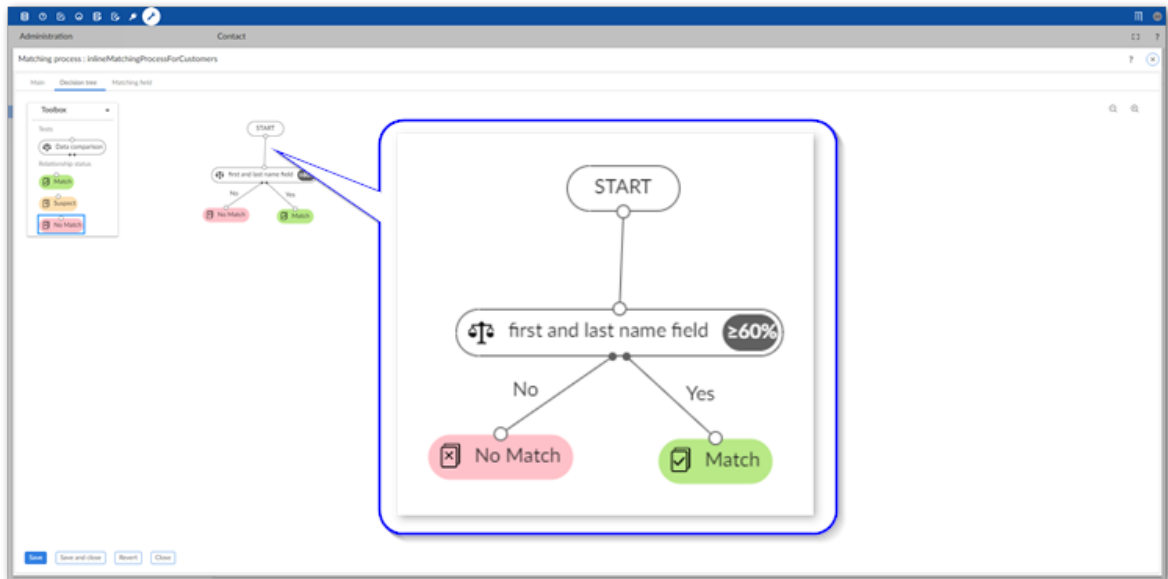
Administration

Contact

Matching process : inlineMatchingProcessForCustomers

?

Main Decision tree Matching field

Toolbox

Tests

Data comparison

Relationship status

Match

Suspect

No Match

START

first and last name field

No Yes

No Match

Match

START

first and last name field ≥60%

No

Yes

No Match

Match

Save Save and close Revert Close